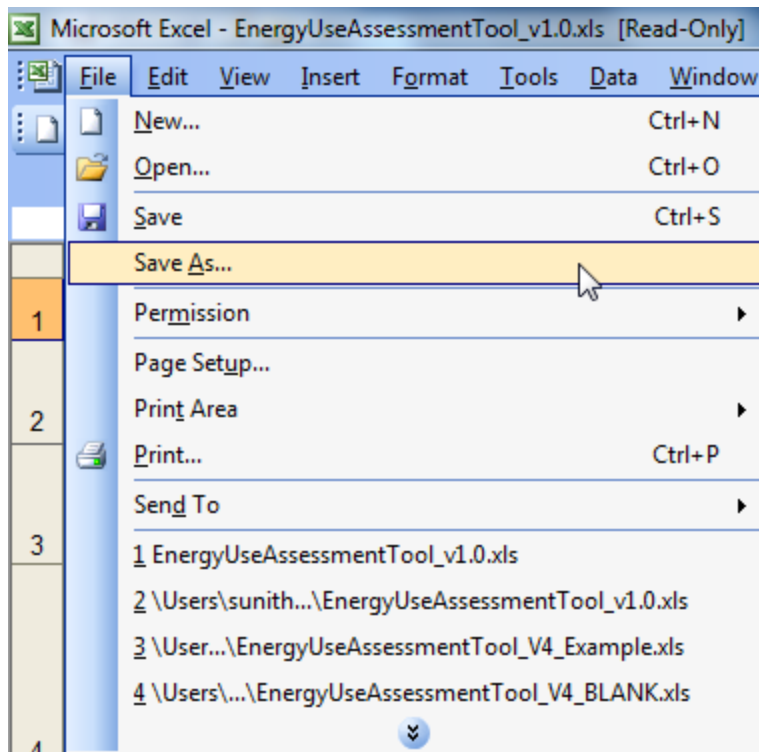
Microsoft Excel - EnergyUseAssessmentTool_v1.0.xls [Read-Only]

File Edit View Insert Format Tools Data Window

New... Ctrl+N
Open... Ctrl+O
Save Ctrl+S
Save As...
Permission
Page Setup...
Print Area
Print... Ctrl+P
Send To
1 EnergyUseAssessmentTool_v1.0.xls
2 \Users\sunith...\EnergyUseAssessmentTool_v1.0.xls
3 \User...\EnergyUseAssessmentTool_V4_Example.xls
4 \Users\...\EnergyUseAssessmentTool_V4_BLANK.xls

1
2
3
4